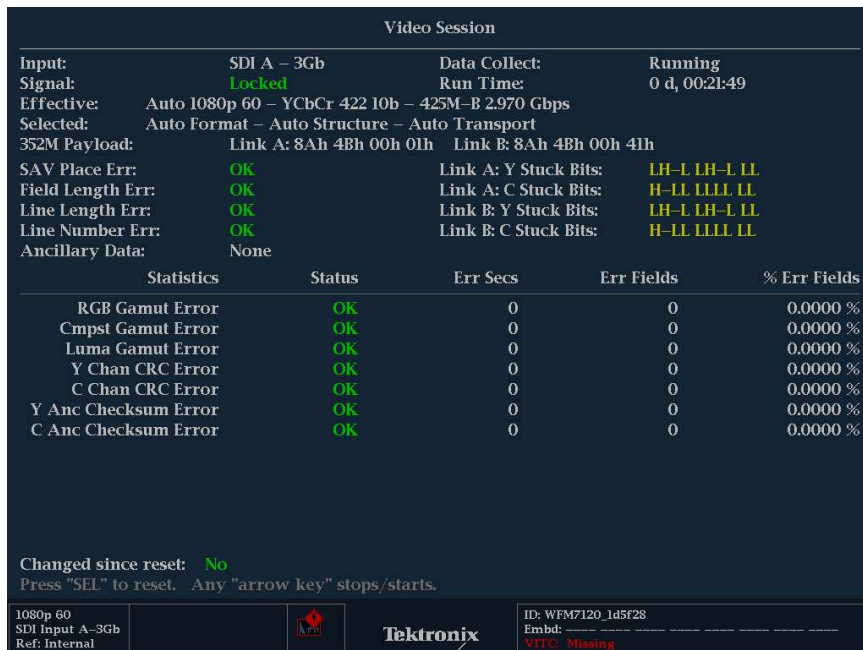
Video Session

| | | | |
|---|---|---|---|
| Input: | SDI A – 3Gb | Data Collect: | Running |
| Signal: | Locked | Run Time: | 0 d, 00:21:49 |

Effective: Auto 1080p 60 – YCbCr 422 10b – 425M–B 2.970 Gbps
Selected: Auto Format – Auto Structure – Auto Transport
352M Payload: Link A: 8Ah 4Bh 00h 01h Link B: 8Ah 4Bh 00h 41h

| | | | |
|---|---|---|---|
| SAV Place Err: | OK | Link A: Y Stuck Bits: | LH–L LH–L LL |
| Field Length Err: | OK | Link A: C Stuck Bits: | H–LL LLLL LL |
| Line Length Err: | OK | Link B: Y Stuck Bits: | LH–L LH–L LL |
| Line Number Err: | OK | Link B: C Stuck Bits: | H–LL LLLL LL |
| Ancillary Data: | None | | |

| Statistics | Status | Err Secs | Err Fields | % Err Fields |
|---|---|---|---|---|
| RGB Gamut Error | OK | 0 | 0 | 0.0000 % |
| Cmpst Gamut Error | OK | 0 | 0 | 0.0000 % |
| Luma Gamut Error | OK | 0 | 0 | 0.0000 % |
| Y Chan CRC Error | OK | 0 | 0 | 0.0000 % |
| C Chan CRC Error | OK | 0 | 0 | 0.0000 % |
| Y Anc Checksum Error | OK | 0 | 0 | 0.0000 % |
| C Anc Checksum Error | OK | 0 | 0 | 0.0000 % |

Changed since reset: No
Press "SEL" to reset. Any "arrow key" stops/starts.

1080p 60
SDI Input A–3Gb
Ref: Internal

Tektronix

ID: WFM7120_1d5f28
Embd: ---- ---- ---- ---- ---- ---- ---- ----
VITC: Missing